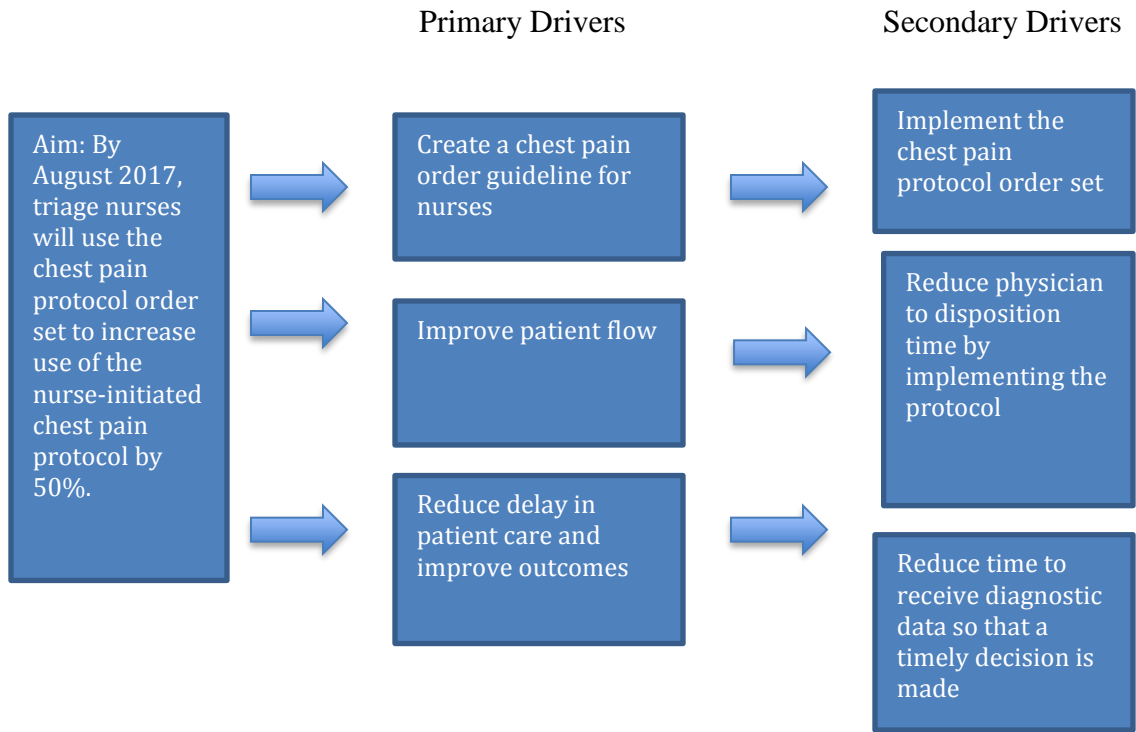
Primary Drivers

Secondary Drivers

Aim: By August 2017, triage nurses will use the chest pain protocol order set to increase use of the nurse-initiated chest pain protocol by 50%.

Create a chest pain order guideline for nurses

Improve patient flow

Reduce delay in patient care and improve outcomes

Implement the chest pain protocol order set

Reduce physician to disposition time by implementing the protocol

Reduce time to receive diagnostic data so that a timely decision is made